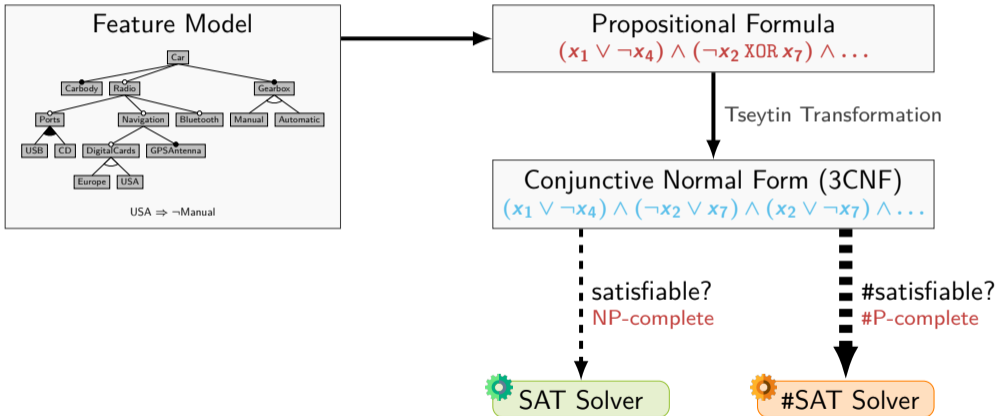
Feature Model

Car
Carbody
Radio
Gearbox
Ports
Navigation
Bluetooth
Manual
Automatic
USB
CD
DigitalCards
GPSAntenna
Europe
USA

USA $\Rightarrow \neg$Manual

Propositional Formula
$(x_1 \vee \neg x_4) \wedge (\neg x_2 \text{ XOR } x_7) \wedge \ldots$

Tseytin Transformation

Conjunctive Normal Form (3CNF)
$(x_1 \vee \neg x_4) \wedge (\neg x_2 \vee x_7) \wedge (x_2 \vee \neg x_7) \wedge \ldots$

satisfiable?
NP-complete

#satisfiable?
#P-complete

SAT Solver

#SAT Solver